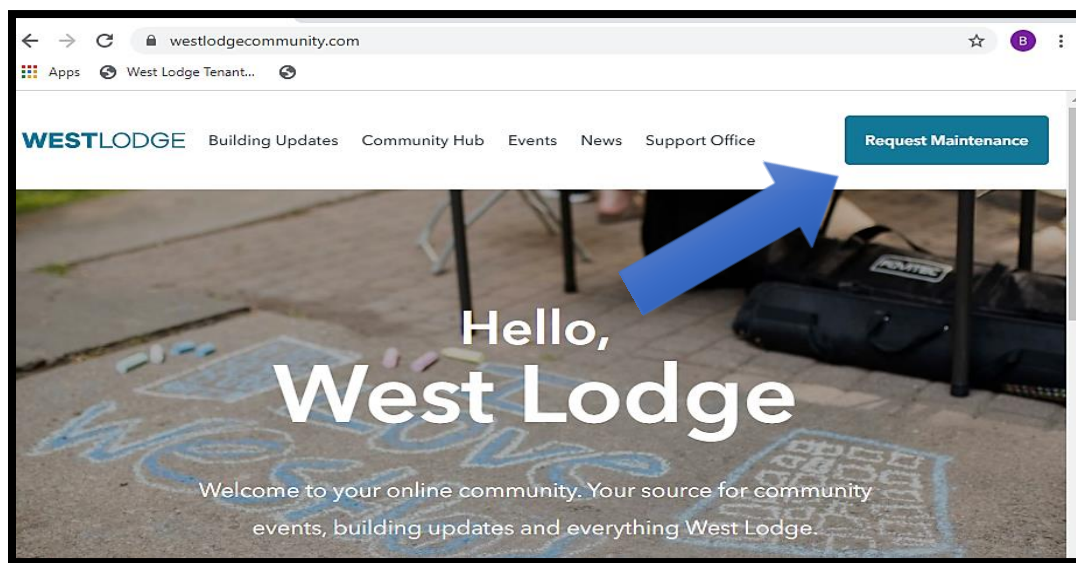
westlodgecommunity.com

B

Apps West Lodge Tenant...

WESTLODGE Building Updates Community Hub Events News Support Office

Request Maintenance

Hello,
West Lodge

Welcome to your online community. Your source for community events, building updates and everything West Lodge.